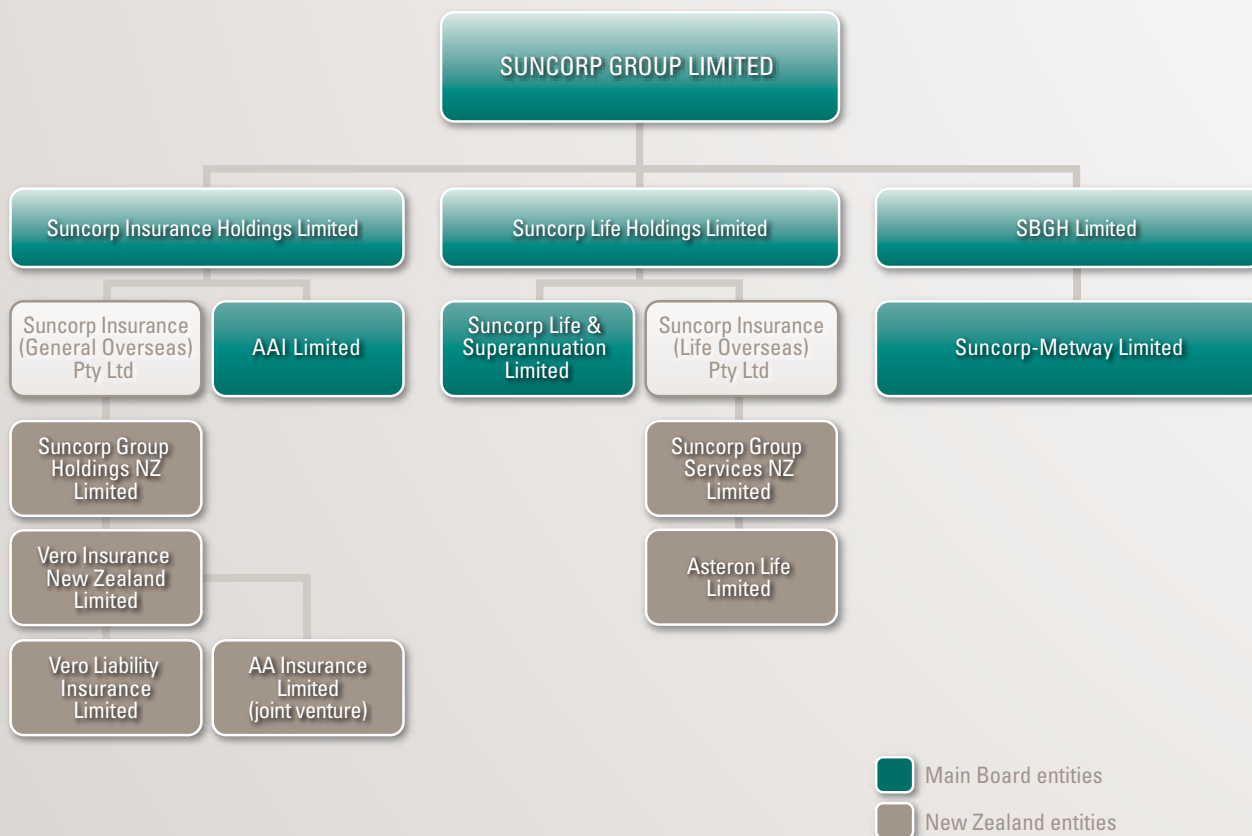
SUNCORP GROUP LIMITED

Suncorp Insurance Holdings Limited

Suncorp Life Holdings Limited

SBGH Limited

Suncorp Insurance (General Overseas) Pty Ltd

AAI Limited

Suncorp Life & Superannuation Limited

Suncorp Insurance (Life Overseas) Pty Ltd

Suncorp-Metway Limited

Suncorp Group Holdings NZ Limited

Suncorp Group Services NZ Limited

Vero Insurance New Zealand Limited

Asteron Life Limited

Vero Liability Insurance Limited

AA Insurance Limited (joint venture)

Main Board entities

New Zealand entities